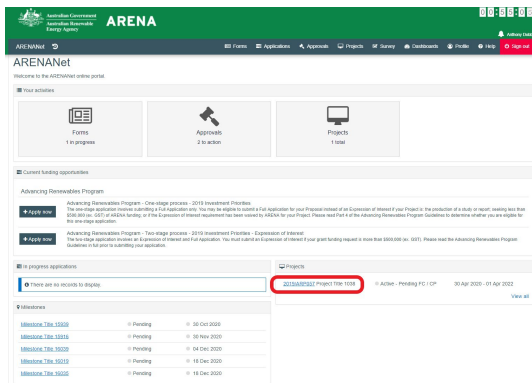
Australian Government
Australian Renewable Energy Agency
ARENA

0 0 : 2 5 : 0 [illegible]

Anthony Dald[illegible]

ARENANet

Forms Applications Approvals Projects Survey Dashboards Profile Help Sign out

ARENANet

Welcome to the ARENANet online portal.

Your activities

Forms
1 in progress

Approvals
2 to action

Projects
1 total

Current funding opportunities

Advancing Renewables Program

+ Apply now

Advancing Renewables Program - One-stage process - 2019 Investment Priorities
The one-stage application involves submitting a Full Application only. You may be eligible to submit a Full Application for your Proposal instead of an Expression of Interest if your Project is: the production of a study or report; seeking less than $500,000 (ex. GST) of ARENA funding; or if the Expression of Interest requirement has been waived by ARENA for your Project. Please read Part 4 of the Advancing Renewables Program Guidelines to determine whether you are eligible for the one-stage application.

+ Apply now

Advancing Renewables Program - Two-stage process - 2019 Investment Priorities - Expression of Interest
The two-stage application involves an Expression of Interest and Full Application. You must submit an Expression of Interest if your grant funding request is more than $500,000 (ex. GST). Please read the Advancing Renewables Program Guidelines in full prior to submitting your application.

In progress applications

There are no records to display.

Projects

2019/ARP037 Project Title 1036 | Active - Pending FC / CP | 30 Apr 2020 - 01 Apr 2022

View all

Milestones

| Milestone Title 15939 | Pending | 30 Oct 2020 |
|---|---|---|
| Milestone Title 15916 | Pending | 30 Nov 2020 |
| Milestone Title 16036 | Pending | 04 Dec 2020 |
| Milestone Title 16019 | Pending | 16 Dec 2020 |
| Milestone Title 16020 | Pending | 16 Dec 2020 |